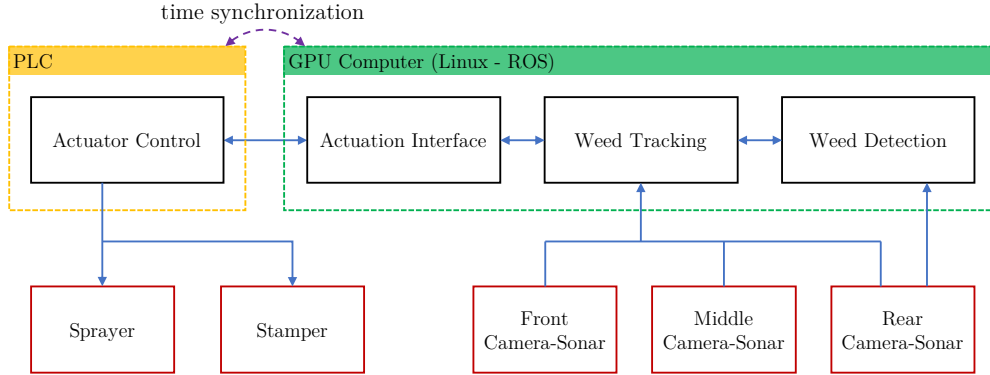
time synchronization

PLC

Actuator Control

GPU Computer (Linux - ROS)

Actuation Interface

Weed Tracking

Weed Detection

Sprayer

Stamper

Front Camera-Sonar

Middle Camera-Sonar

Rear Camera-Sonar